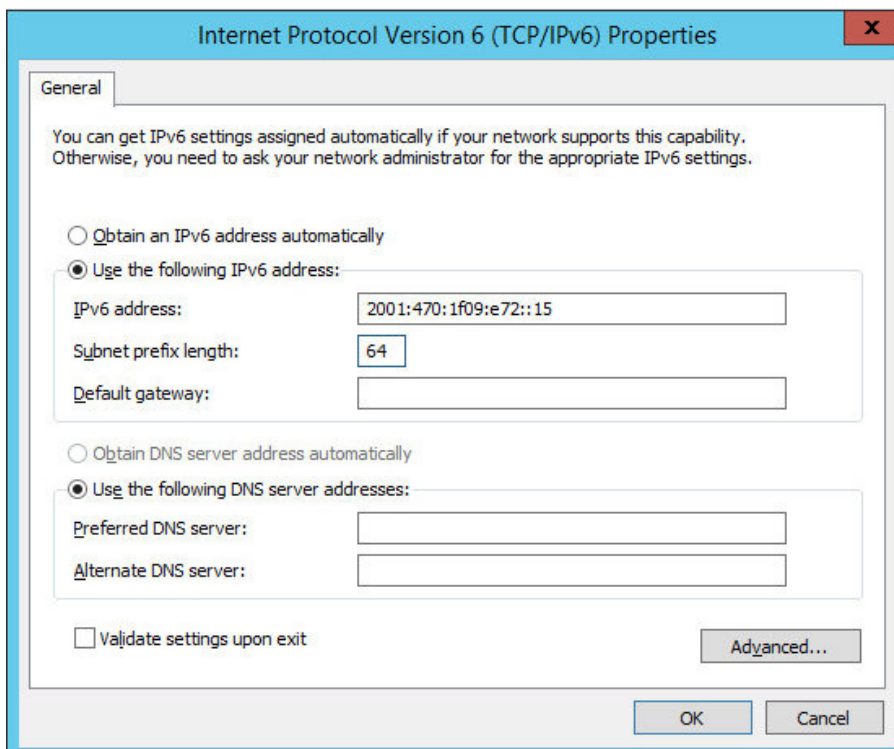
Internet Protocol Version 6 (TCP/IPv6) Properties

x

General

You can get IPv6 settings assigned automatically if your network supports this capability. Otherwise, you need to ask your network administrator for the appropriate IPv6 settings.

Obtain an IPv6 address automatically

Use the following IPv6 address:

IPv6 address: 2001:470:1f09:e72::15

Subnet prefix length: 64

Default gateway:

Obtain DNS server address automatically

Use the following DNS server addresses:

Preferred DNS server:

Alternate DNS server:

Validate settings upon exit

Advanced...

OK

Cancel